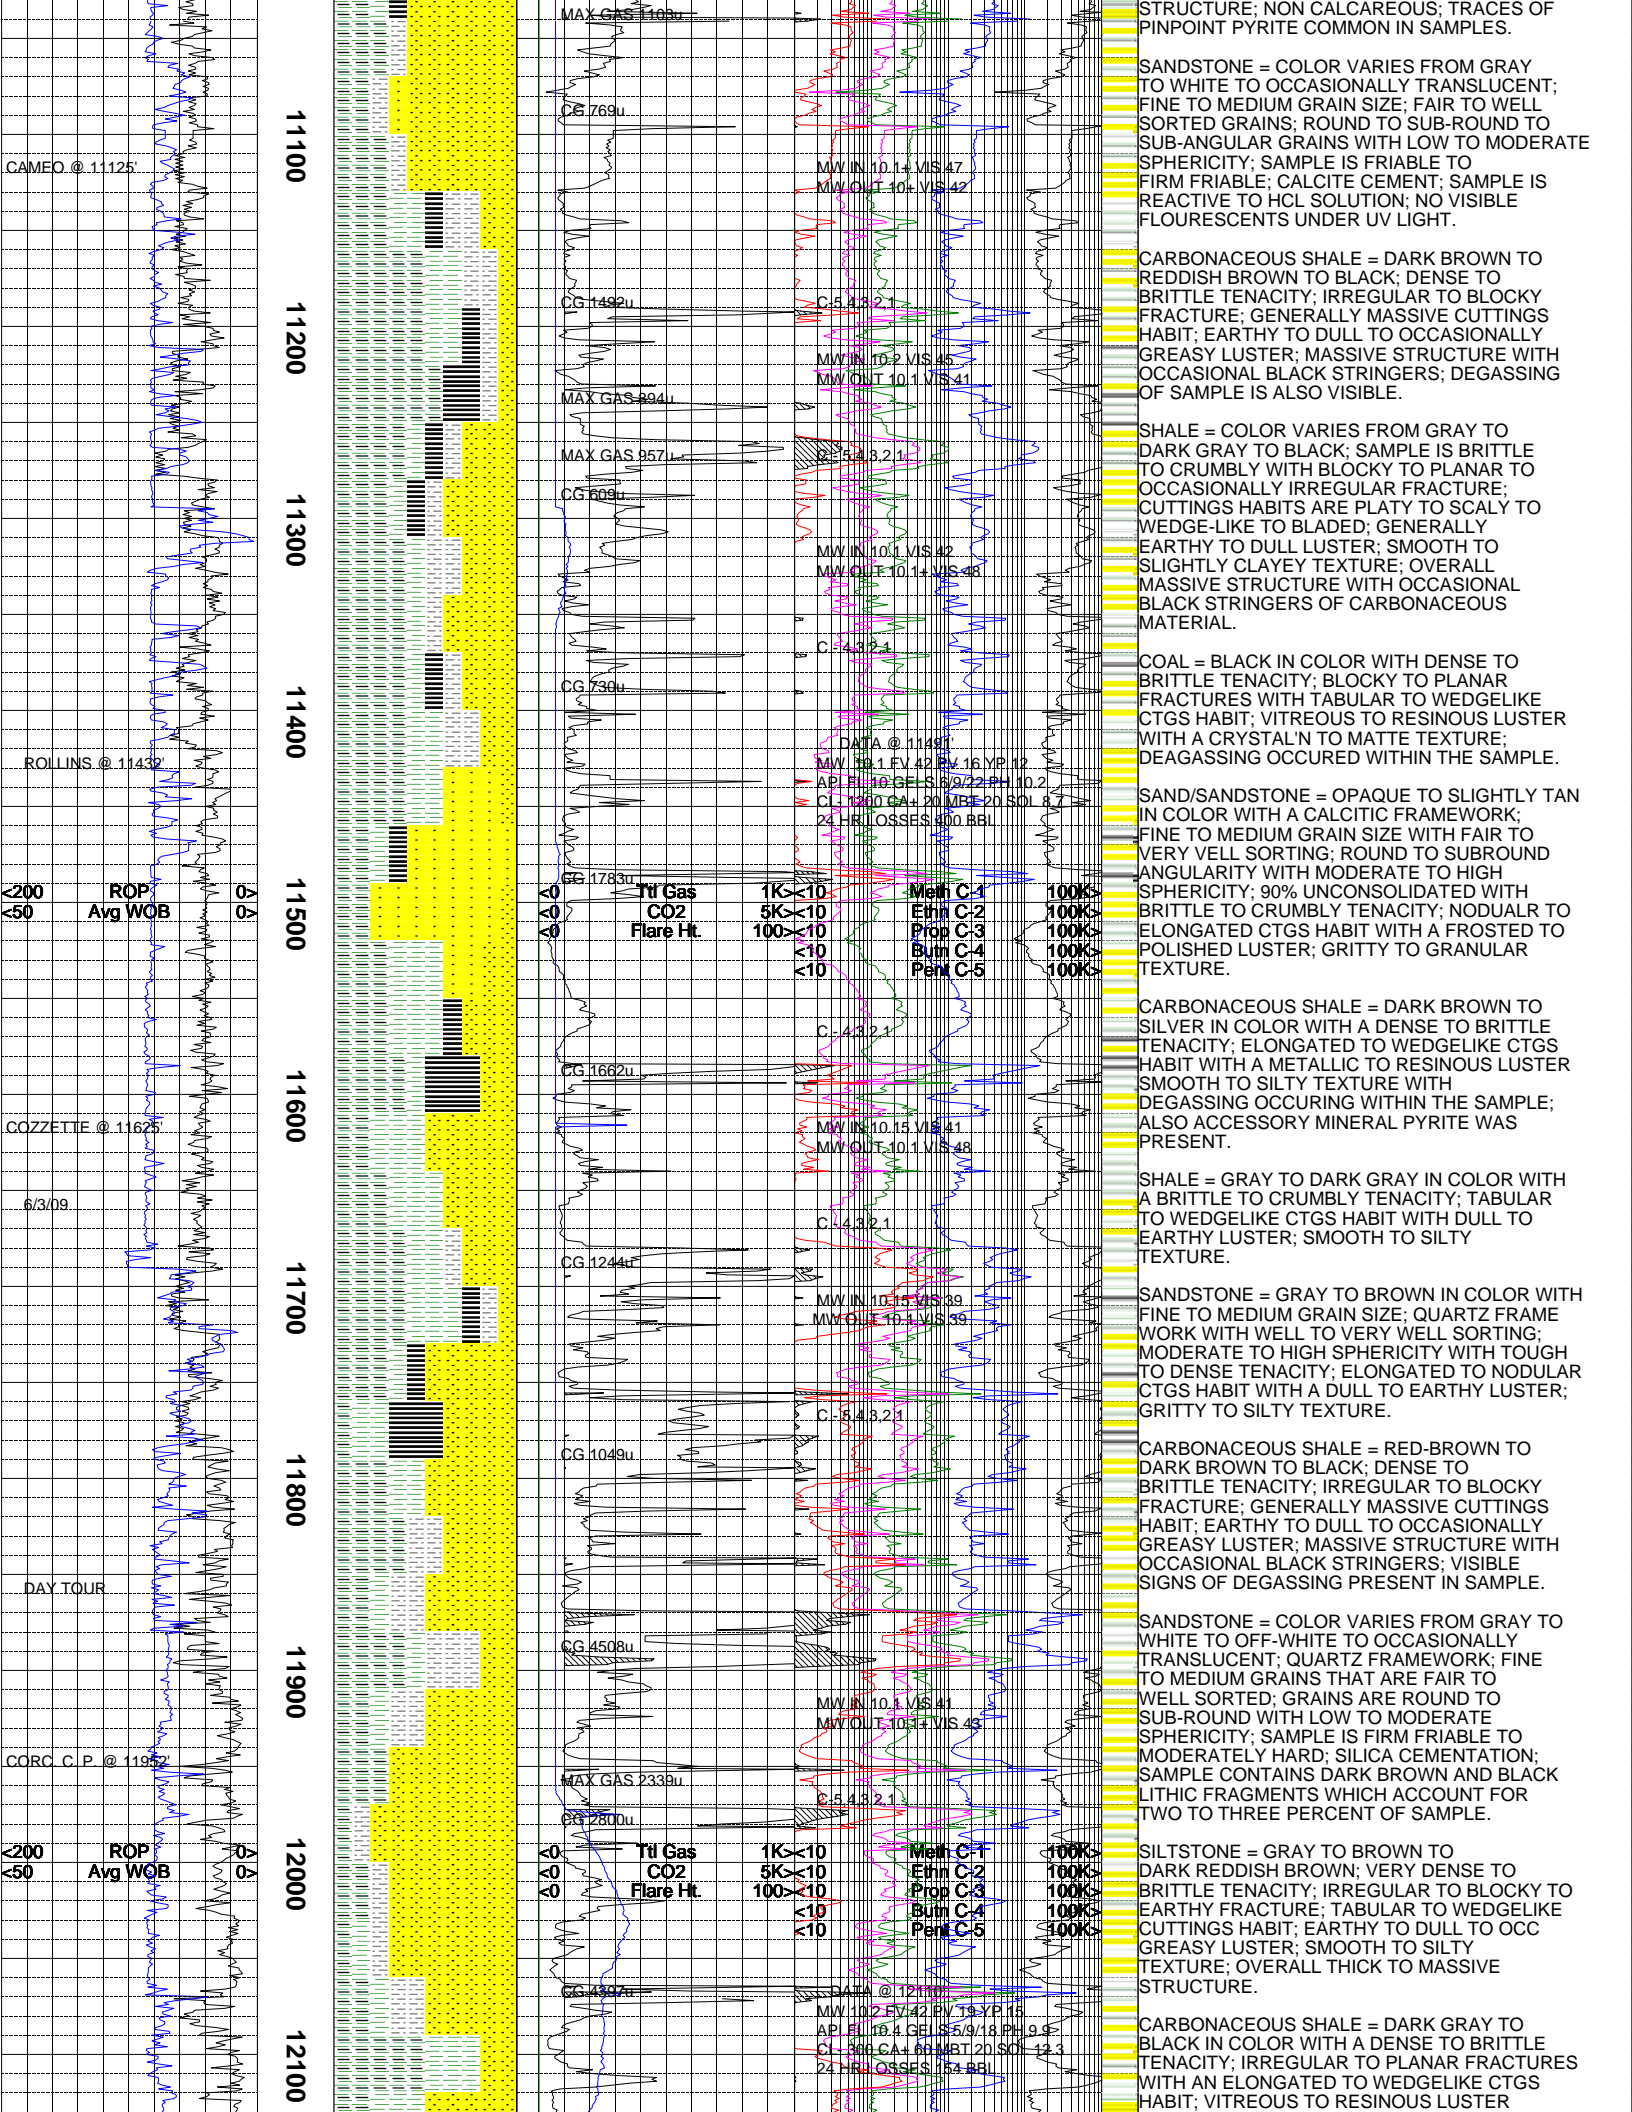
CAMEO @ 11125'

ROLLINS @ 11432'

<200 ROP 0>
<50 Avg WOB 0>

COZZETTE @ 11625'

6/3/09

DAY TOUR

CORC. C. P. @ 11952'

<200 ROP 0>
<50 Avg WOB 0>

11100
11200
11300
11400
11500
11600
11700
11800
11900
12000
12100

MAX GAS 1103u
CG 769u
CG 1492u
MAX GAS 894u
MAX GAS 957u
CG 609u
CG 730u
CG 1783u
<0 Ttl Gas 1K>
<0 CO2 5K>
<0 Flare Ht. 100>
CG 1662u
CG 1244u
CG 1049u
CG 4508u
MAX GAS 2339u
CG 2800u
<0 Ttl Gas 1K>
<0 CO2 5K>
<0 Flare Ht. 100>
CG 4397u

MW IN 10.1+ VIS 47
MW OUT 10+ VIS 42
C-5 4 3 2 1
MW IN 10.2 VIS 45
MW OUT 10.1 VIS 41
C-5 4 3 2 1
MW IN 10.1 VIS 42
MW OUT 10.1+ VIS 48
C- 4 3 2 1
DATA @ 11491'
MW 10.1 FV 42 PV 16 YP 12
API FL 10 GELS 6/9/22 PH 10.2
CL 1200 CA+ 20 MBT 20 SOL 8.7
24 HR LOSSES 400 BBL
<10 Meth C-1 100K>
<10 Ethn C-2 100K>
<10 Prop C-3 100K>
<10 Butn C-4 100K>
<10 Pent C-5 100K>
C- 4 3 2 1
MW IN 10.15 VIS 41
MW OUT 10.1 VIS 48
C- 4 3 2 1
MW IN 10.15 VIS 39
MW OUT 10.1 VIS 39
C- 5 4 3 2 1
MW IN 10.1 VIS 41
MW OUT 10.1+ VIS 43
C-5 4 3 2 1
<10 Meth C-1 100K>
<10 Ethn C-2 100K>
<10 Prop C-3 100K>
<10 Butn C-4 100K>
<10 Pent C-5 100K>
DATA @ 12110'
MW 10.2 FV 42 PV 19 YP 15
API FL 10.4 GELS 5/9/18 PH 9.9
CL 300 CA+ 60 MBT 20 SOL 12.3
24 HR LOSSES 154 BBL

STRUCTURE; NON CALCAREOUS; TRACES OF PINPOINT PYRITE COMMON IN SAMPLES.

SANDSTONE = COLOR VARIES FROM GRAY TO WHITE TO OCCASIONALLY TRANSLUCENT; FINE TO MEDIUM GRAIN SIZE; FAIR TO WELL SORTED GRAINS; ROUND TO SUB-ROUND TO SUB-ANGULAR GRAINS WITH LOW TO MODERATE SPHERICITY; SAMPLE IS FRIABLE TO FIRM FRIABLE; CALCITE CEMENT; SAMPLE IS REACTIVE TO HCL SOLUTION; NO VISIBLE FLOURESCENTS UNDER UV LIGHT.

CARBONACEOUS SHALE = DARK BROWN TO REDDISH BROWN TO BLACK; DENSE TO BRITTLE TENACITY; IRREGULAR TO BLOCKY FRACTURE; GENERALLY MASSIVE CUTTINGS HABIT; EARTHY TO DULL TO OCCASIONALLY GREASY LUSTER; MASSIVE STRUCTURE WITH OCCASIONAL BLACK STRINGERS; DEGASSING OF SAMPLE IS ALSO VISIBLE.

SHALE = COLOR VARIES FROM GRAY TO DARK GRAY TO BLACK; SAMPLE IS BRITTLE TO CRUMBLY WITH BLOCKY TO PLANAR TO OCCASIONALLY IRREGULAR FRACTURE; CUTTINGS HABITS ARE PLATY TO SCALY TO WEDGE-LIKE TO BLADED; GENERALLY EARTHY TO DULL LUSTER; SMOOTH TO SLIGHTLY CLAYEY TEXTURE; OVERALL MASSIVE STRUCTURE WITH OCCASIONAL BLACK STRINGERS OF CARBONACEOUS MATERIAL.

COAL = BLACK IN COLOR WITH DENSE TO BRITTLE TENACITY; BLOCKY TO PLANAR FRACTURES WITH TABULAR TO WEDGELIKE CTGS HABIT; VITREOUS TO RESINOUS LUSTER WITH A CRYSTAL'N TO MATTE TEXTURE; DEAGASSING OCCURED WITHIN THE SAMPLE.

SAND/SANDSTONE = OPAQUE TO SLIGHTLY TAN IN COLOR WITH A CALCITIC FRAMEWORK; FINE TO MEDIUM GRAIN SIZE WITH FAIR TO VERY VELL SORTING; ROUND TO SUBROUND ANGULARITY WITH MODERATE TO HIGH SPHERICITY; 90% UNCONSOLIDATED WITH BRITTLE TO CRUMBLY TENACITY; NODUALR TO ELONGATED CTGS HABIT WITH A FROSTED TO POLISHED LUSTER; GRITTY TO GRANULAR TEXTURE.

CARBONACEOUS SHALE = DARK BROWN TO SILVER IN COLOR WITH A DENSE TO BRITTLE TENACITY; ELONGATED TO WEDGELIKE CTGS HABIT WITH A METALLIC TO RESINOUS LUSTER SMOOTH TO SILTY TEXTURE WITH DEGASSING OCCURING WITHIN THE SAMPLE; ALSO ACCESSORY MINERAL PYRITE WAS PRESENT.

SHALE = GRAY TO DARK GRAY IN COLOR WITH A BRITTLE TO CRUMBLY TENACITY; TABULAR TO WEDGELIKE CTGS HABIT WITH DULL TO EARTHY LUSTER; SMOOTH TO SILTY TEXTURE.

SANDSTONE = GRAY TO BROWN IN COLOR WITH FINE TO MEDIUM GRAIN SIZE; QUARTZ FRAME WORK WITH WELL TO VERY WELL SORTING; MODERATE TO HIGH SPHERICITY WITH TOUGH TO DENSE TENACITY; ELONGATED TO NODULAR CTGS HABIT WITH A DULL TO EARTHY LUSTER; GRITTY TO SILTY TEXTURE.

CARBONACEOUS SHALE = RED-BROWN TO DARK BROWN TO BLACK; DENSE TO BRITTLE TENACITY; IRREGULAR TO BLOCKY FRACTURE; GENERALLY MASSIVE CUTTINGS HABIT; EARTHY TO DULL TO OCCASIONALLY GREASY LUSTER; MASSIVE STRUCTURE WITH OCCASIONAL BLACK STRINGERS; VISIBLE SIGNS OF DEGASSING PRESENT IN SAMPLE.

SANDSTONE = COLOR VARIES FROM GRAY TO WHITE TO OFF-WHITE TO OCCASIONALLY TRANSLUCENT; QUARTZ FRAMEWORK; FINE TO MEDIUM GRAINS THAT ARE FAIR TO WELL SORTED; GRAINS ARE ROUND TO SUB-ROUND WITH LOW TO MODERATE SPHERICITY; SAMPLE IS FIRM FRIABLE TO MODERATELY HARD; SILICA CEMENTATION; SAMPLE CONTAINS DARK BROWN AND BLACK LITHIC FRAGMENTS WHICH ACCOUNT FOR TWO TO THREE PERCENT OF SAMPLE.

SILTSTONE = GRAY TO BROWN TO DARK REDDISH BROWN; VERY DENSE TO BRITTLE TENACITY; IRREGULAR TO BLOCKY TO EARTHY FRACTURE; TABULAR TO WEDGELIKE CUTTINGS HABIT; EARTHY TO DULL TO OCC GREASY LUSTER; SMOOTH TO SILTY TEXTURE; OVERALL THICK TO MASSIVE STRUCTURE.

CARBONACEOUS SHALE = DARK GRAY TO BLACK IN COLOR WITH A DENSE TO BRITTLE TENACITY; IRREGULAR TO PLANAR FRACTURES WITH AN ELONGATED TO WEDGELIKE CTGS HABIT; VITREOUS TO RESINOUS LUSTER